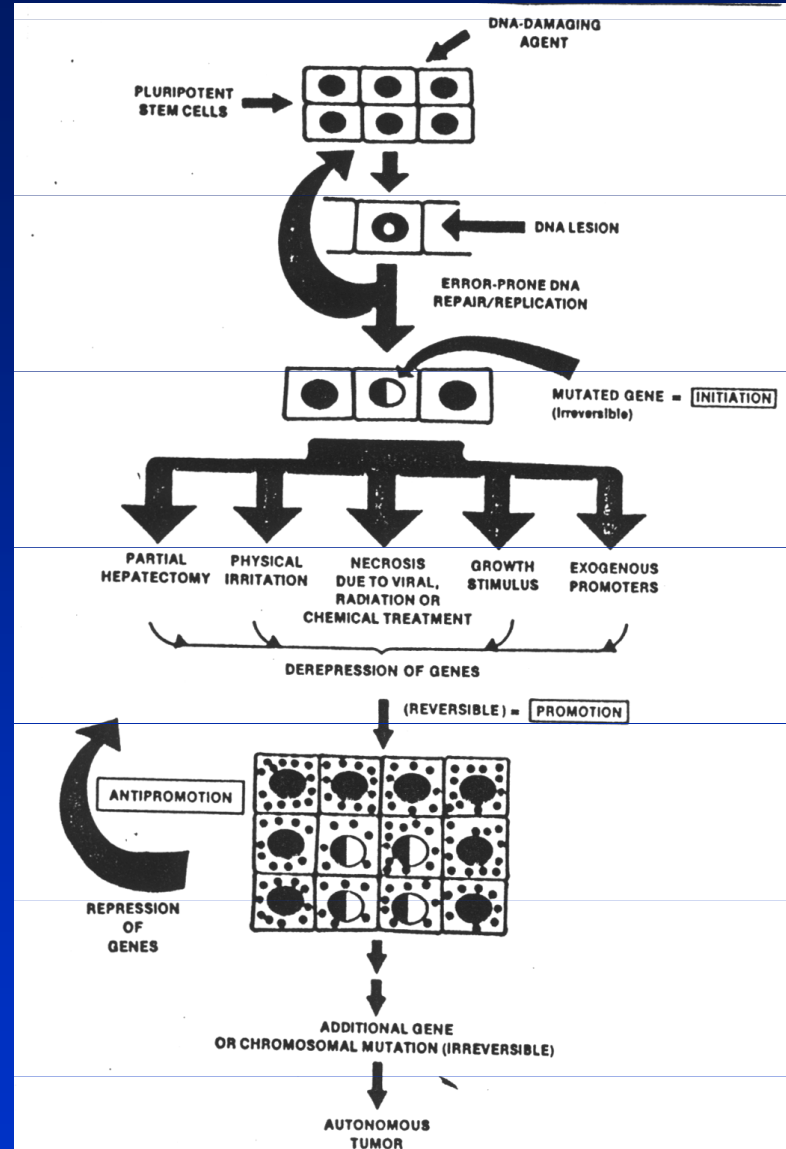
DNA-DAMAGING AGENT

PLURIPOTENT STEM CELLS

DNA LESION

ERROR-PRONE DNA REPAIR/REPLICATION

MUTATED GENE = INITIATION (Irreversible)

PARTIAL HEPATECTOMY

PHYSICAL IRRITATION

NECROSIS DUE TO VIRAL, RADIATION OR CHEMICAL TREATMENT

GROWTH STIMULUS

EXOGENOUS PROMOTERS

DEREPRESSION OF GENES

(REVERSIBLE) = PROMOTION

ANTIPROMOTION

REPRESSION OF GENES

ADDITIONAL GENE OR CHROMOSOMAL MUTATION (IRREVERSIBLE)

AUTONOMOUS TUMOR